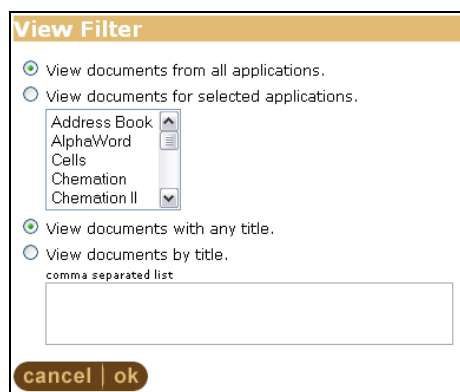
View Filter

View documents from all applications.

View documents for selected applications.

Address Book
AlphaWord
Cells
Chemation
Chemation II

View documents with any title.

View documents by title.

comma separated list

cancel | ok